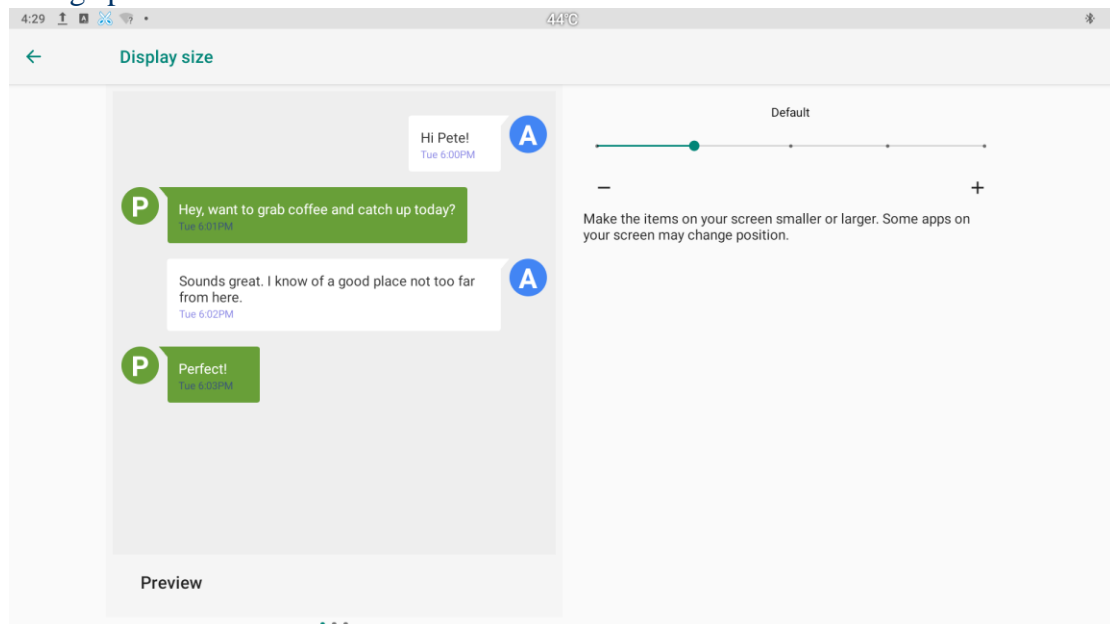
4:29

44°C

←

Display size

Hi Pete!
Tue 6:00PM

A

P

Hey, want to grab coffee and catch up today?
Tue 6:01PM

Sounds great. I know of a good place not too far from here.
Tue 6:02PM

A

P

Perfect!
Tue 6:03PM

Preview

Default

−

+

Make the items on your screen smaller or larger. Some apps on your screen may change position.